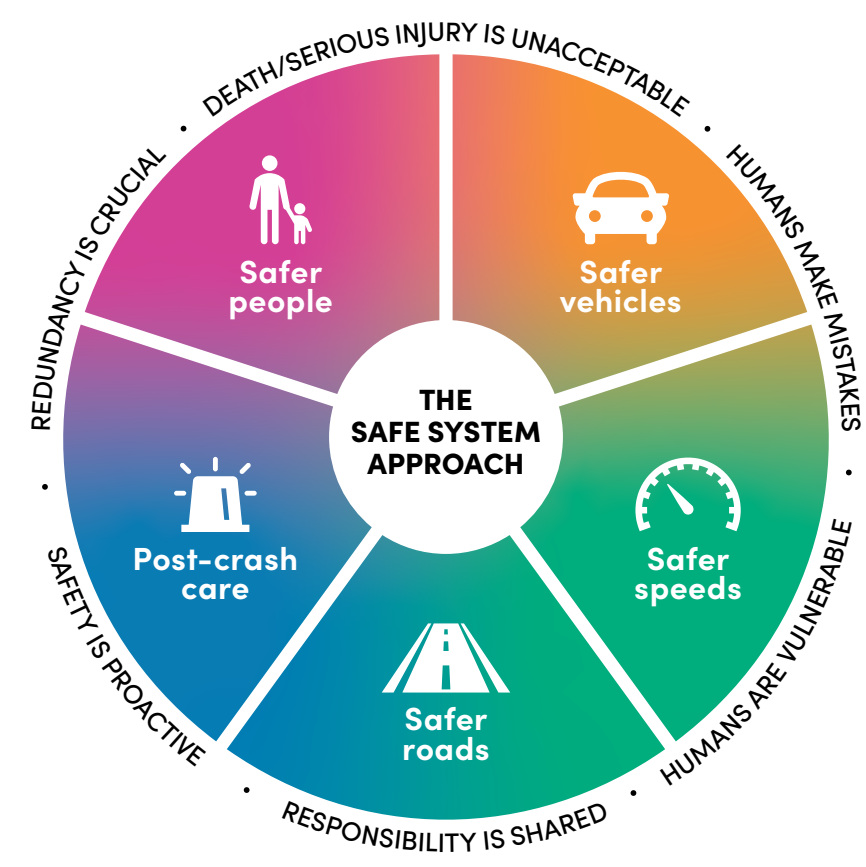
DEATH/SERIOUS INJURY IS UNACCEPTABLE • HUMANS MAKE MISTAKES • HUMANS ARE VULNERABLE • RESPONSIBILITY IS SHARED • SAFETY IS PROACTIVE • REDUNDANCY IS CRUCIAL •

THE SAFE SYSTEM APPROACH

Safer people

Safer vehicles

Safer speeds

Safer roads

Post-crash care